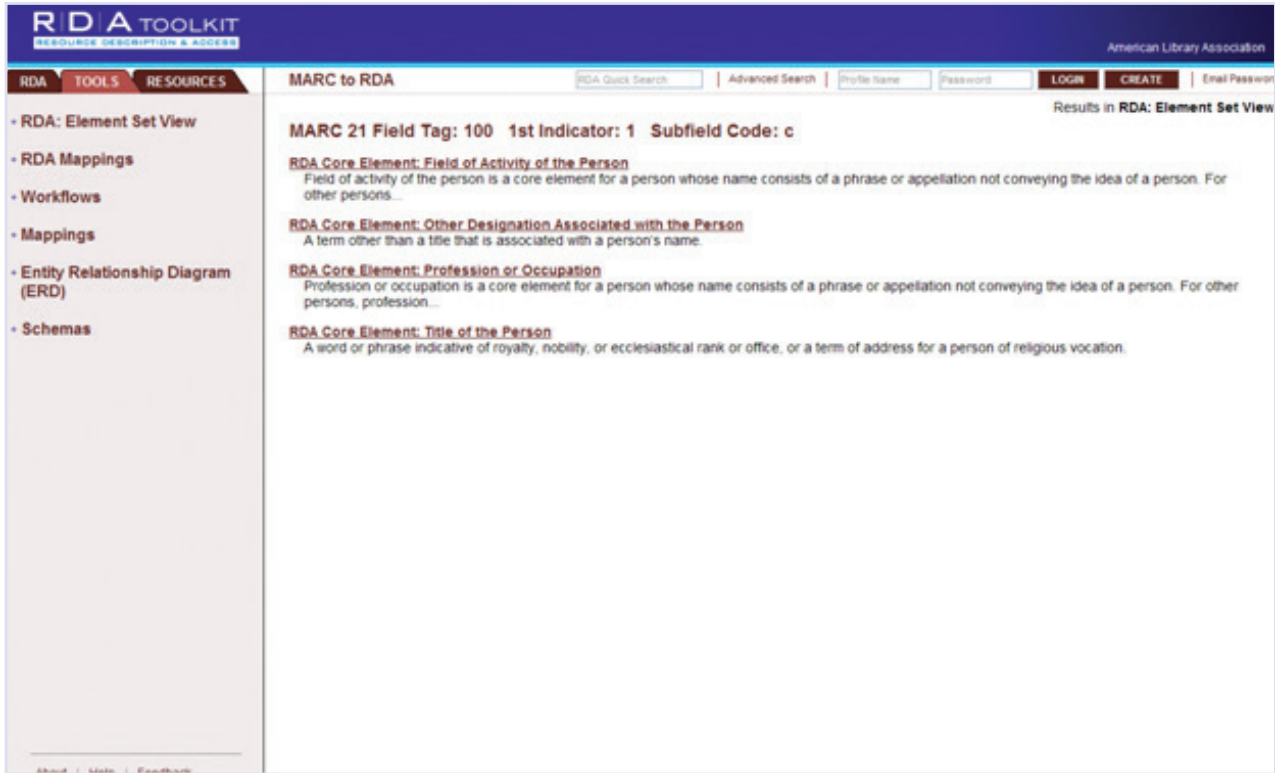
RDA TOOLKIT
RESOURCE DESCRIPTION & ACCESS

American Library Association

RDA TOOLS RESOURCES

MARC to RDA

RDA Quick Search | Advanced Search | Profile Name Password LOGIN CREATE | Email Passwor

Results in RDA: Element Set View

• RDA: Element Set View
• RDA Mappings
• Workflows
• Mappings
• Entity Relationship Diagram (ERD)
• Schemas

MARC 21 Field Tag: 100 1st Indicator: 1 Subfield Code: c

RDA Core Element: Field of Activity of the Person
Field of activity of the person is a core element for a person whose name consists of a phrase or appellation not conveying the idea of a person. For other persons...

RDA Core Element: Other Designation Associated with the Person
A term other than a title that is associated with a person's name.

RDA Core Element: Profession or Occupation
Profession or occupation is a core element for a person whose name consists of a phrase or appellation not conveying the idea of a person. For other persons, profession...

RDA Core Element: Title of the Person
A word or phrase indicative of royalty, nobility, or ecclesiastical rank or office, or a term of address for a person of religious vocation.

About | Help | Feedback